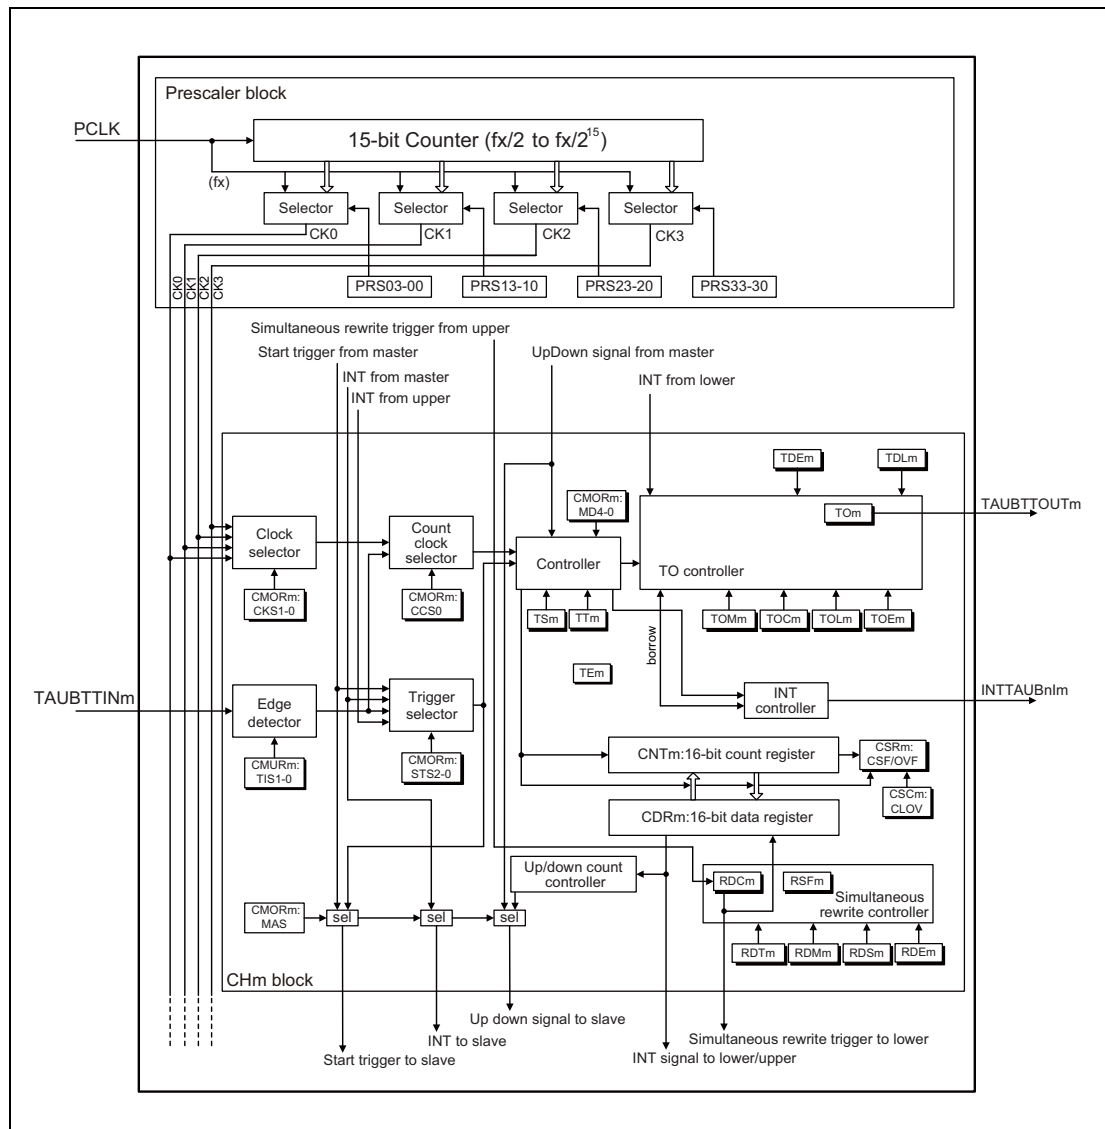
Prescaler block

PCLK

15-bit Counter (fx/2 to fx/$2^{15}$)

(fx)

Selector

Selector

Selector

Selector

CK0

CK1

CK2

CK3

CK0 CK1 CK2 CK3

PRS03-00

PRS13-10

PRS23-20

PRS33-30

Simultaneous rewrite trigger from upper

Start trigger from master

INT from master

INT from upper

UpDown signal from master

INT from lower

TDEm

TDLm

CMORm: MD4-0

TOm

TAUBTTOUTm

Clock selector

Count clock selector

Controller

TO controller

CMORm: CKS1-0

CMORm: CCS0

TSm

TTm

TOMm

TOCm

TOLm

TOEm

borrow

TEm

TAUBTTINm

Edge detector

Trigger selector

INT controller

INTTAUBnIm

CMURm: TIS1-0

CMORm: STS2-0

CNTm:16-bit count register

CSRm: CSF/OVF

CSCm: CLOV

CDRm:16-bit data register

Up/down count controller

RDCm

RSFm

Simultaneous rewrite controller

CMORm: MAS

sel

sel

sel

RDTm

RDMm

RDSm

RDEm

CHm block

Up down signal to slave

INT to slave

Start trigger to slave

INT signal to lower/upper

Simultaneous rewrite trigger to lower